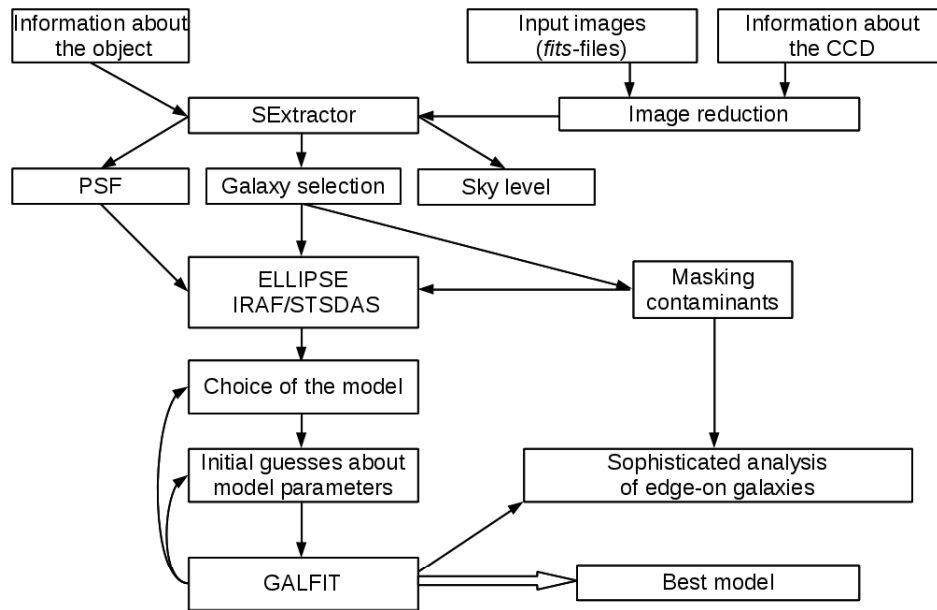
Information about the object

Input images (*fits*-files)

Information about the CCD

SExtractor

Image reduction

PSF

Galaxy selection

Sky level

ELLIPSE IRAF/STSDAS

Masking contaminants

Choice of the model

Initial guesses about model parameters

Sophisticated analysis of edge-on galaxies

GALFIT

Best model